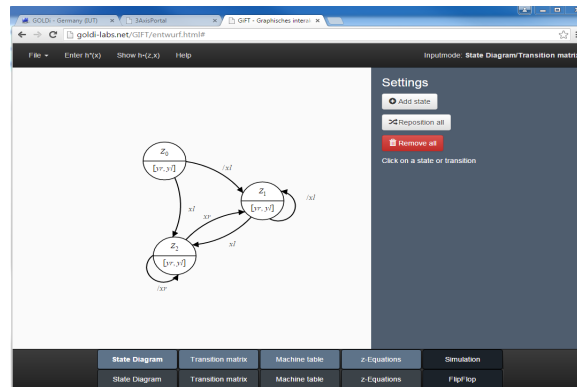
GOLDi - Germany (IUT) × 3AxisPortal × GIFT - Graphisches interak ×

goldi-labs.net/GIFT/entwurf.html#

File ▾ Enter h*(x) Show fi~(z,x) Help

Inputmode: State Diagram/Transition matri

Settings

Add state

Reposition all

Remove all

Click on a state or transition

$Z_0$
$[yr, yl]$

$Z_1$
$[yr, yl]$

$Z_2$
$[yr, yl]$

$/xl$

$/xl$

$xl$

$xr$

$xl$

$/xr$

| State Diagram | Transition matrix | Machine table | z-Equations | Simulation |
|---|---|---|---|---|
| State Diagram | Transition matrix | Machine table | z-Equations | FlipFlop |